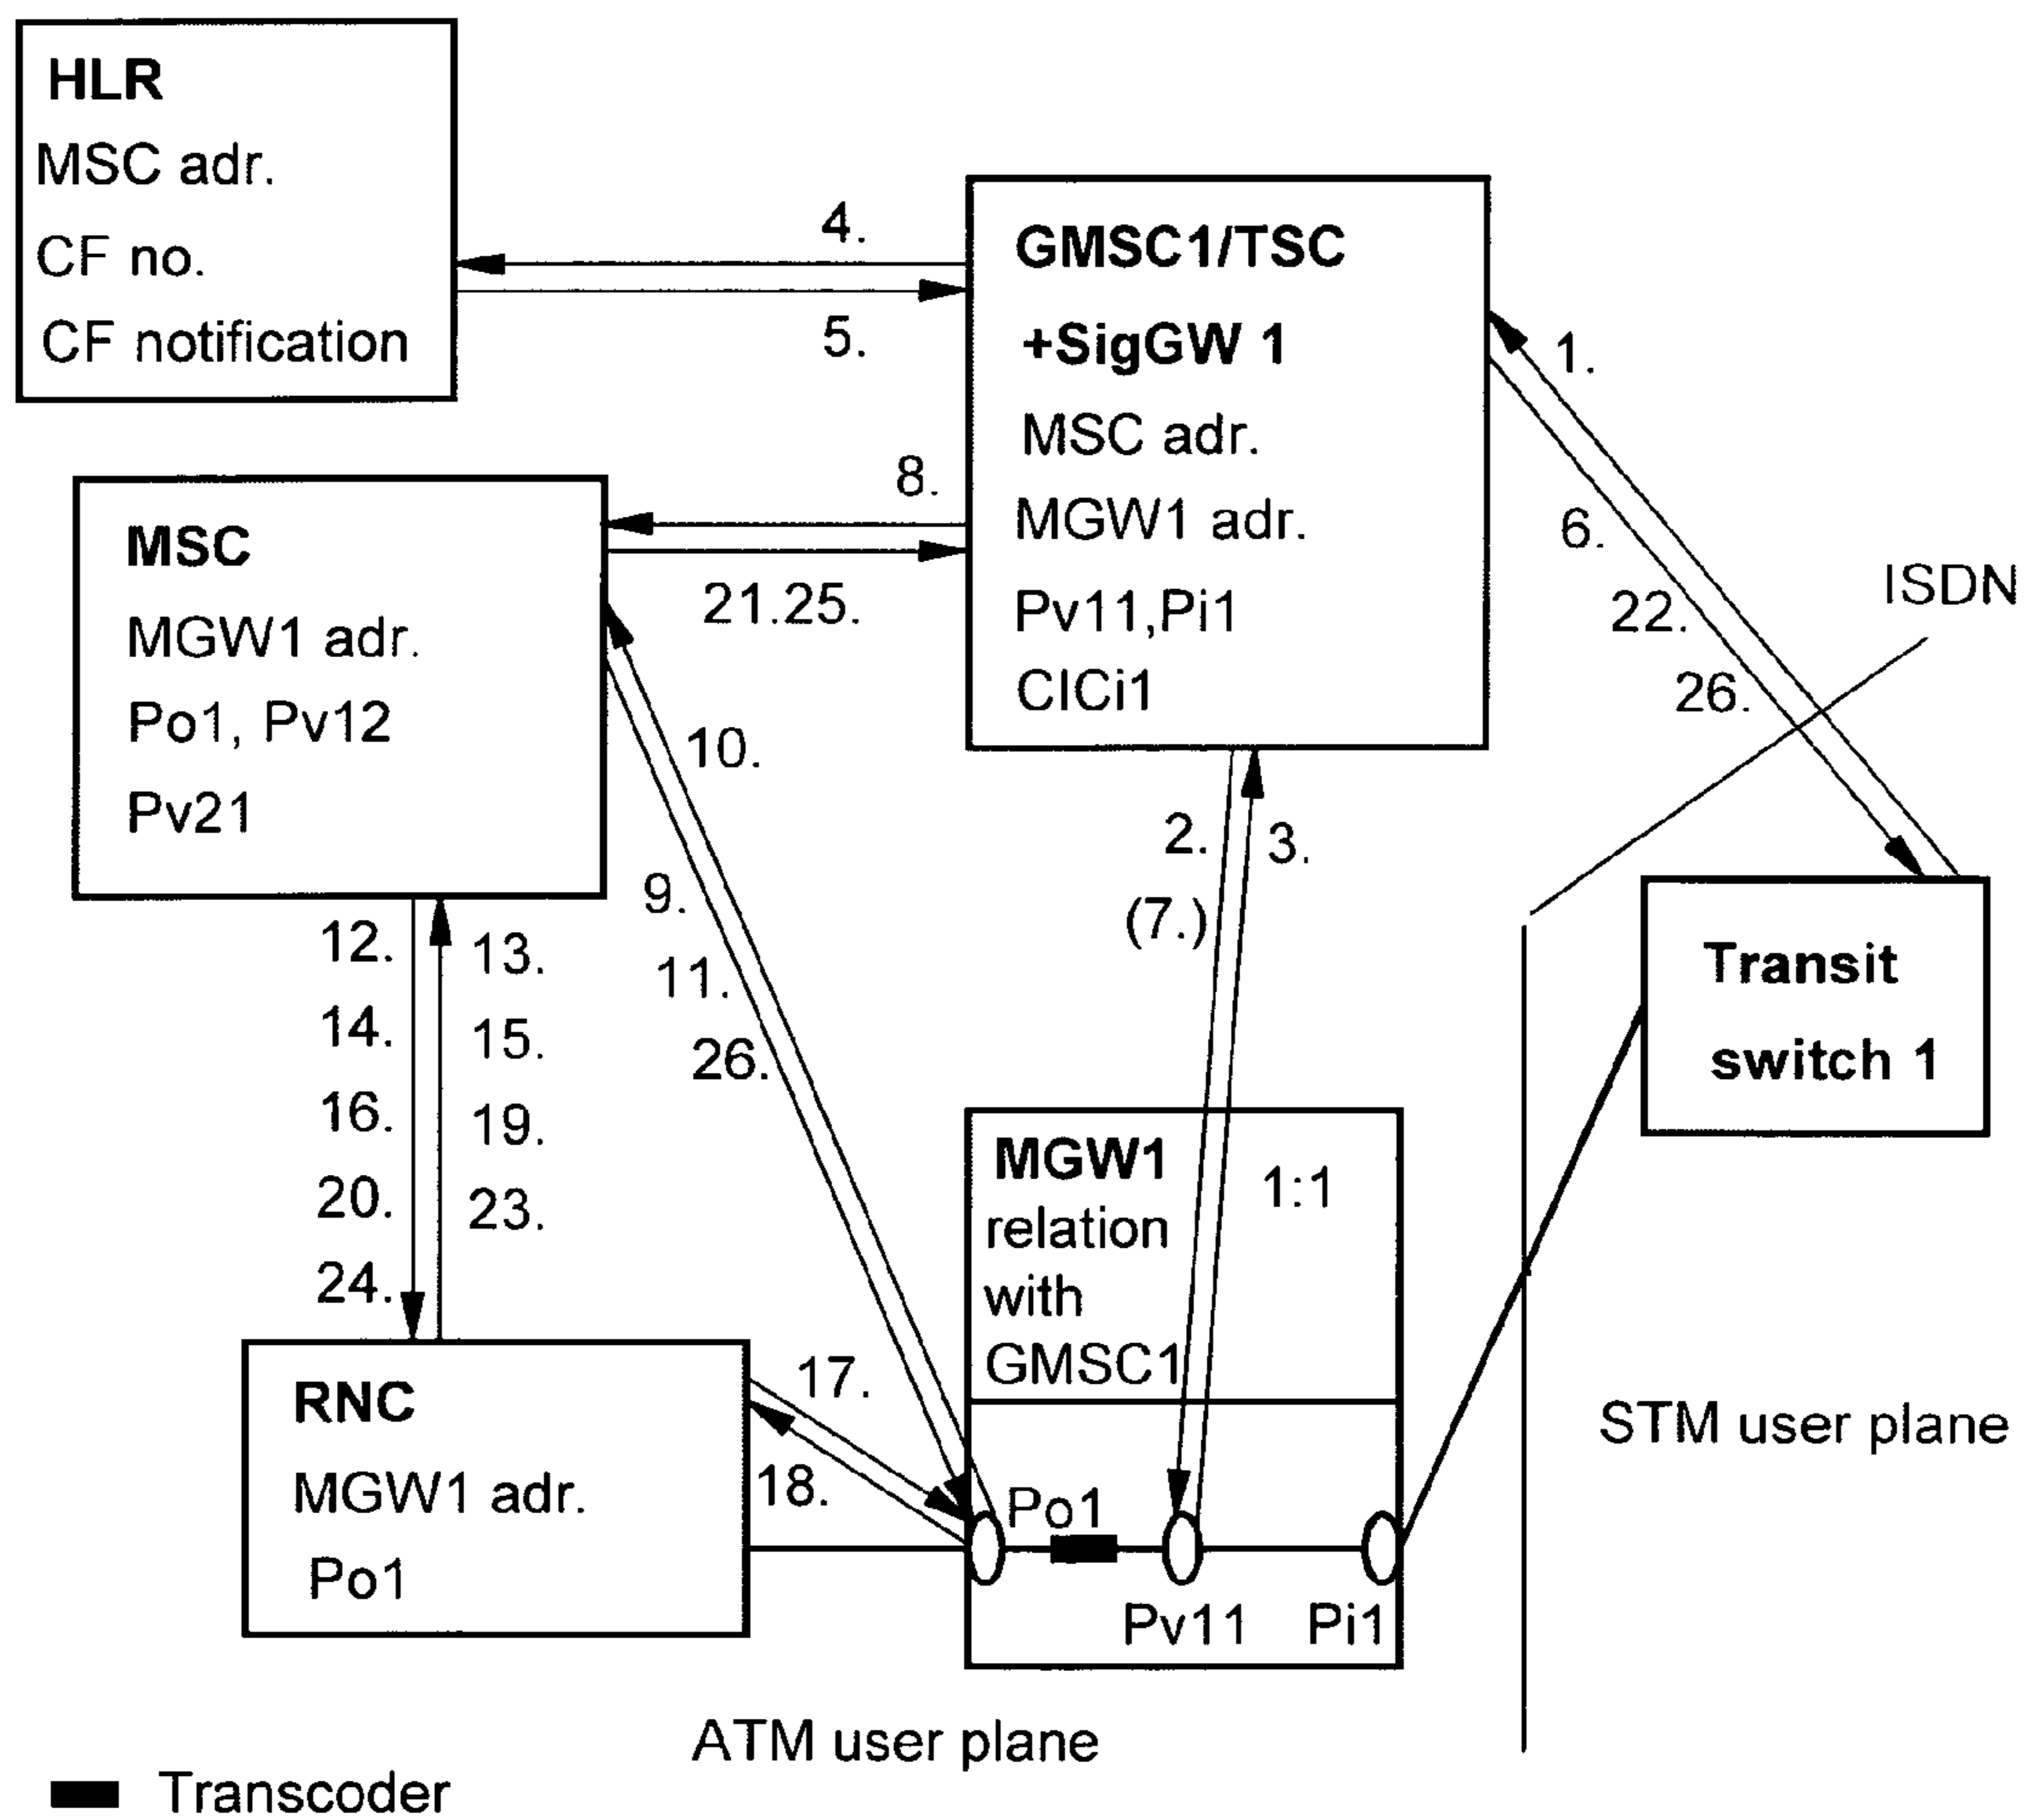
HLR
MSC adr.
CF no.
CF notification

4.
5.

GMSC1/TSC
+SigGW 1
MSC adr.
MGW1 adr.
Pv11,Pi1
CICi1

1.
6.
22.
26.
ISDN

8.
21.25.

MSC
MGW1 adr.
Po1, Pv12
Pv21

10.
9.
11.
26.

2.
(7.)
3.

12.
14.
16.
20.
24.

13.
15.
19.
23.

Transit
switch 1

MGW1
relation
with
GMSC1
1:1

RNC
MGW1 adr.
Po1

17.
18.

Po1
Pv11
Pi1

STM user plane

ATM user plane

Transcoder